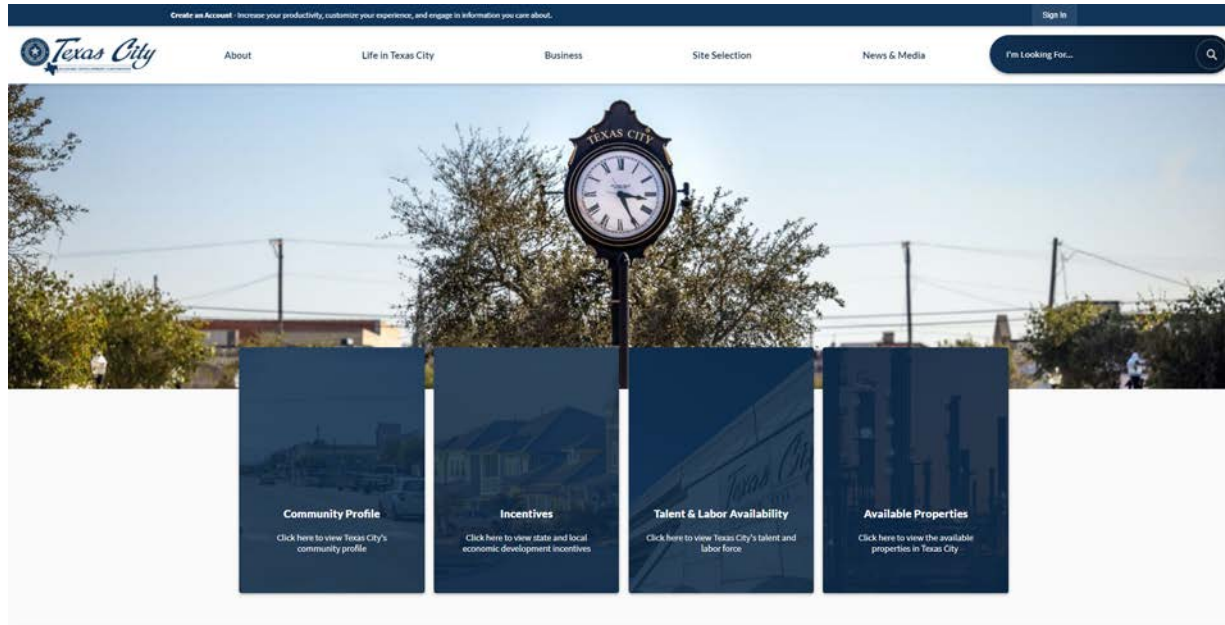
Create an Account - Increase your productivity, customize your experience, and engage in information you care about.

Sign In

Texas City

About

Life in Texas City

Business

Site Selection

News & Media

I'm Looking For...

TEXAS CITY

Community Profile

Click here to view Texas City's community profile

Incentives

Click here to view state and local economic development incentives

Talent & Labor Availability

Click here to view Texas City's talent and labor force

Available Properties

Click here to view the available properties in Texas City